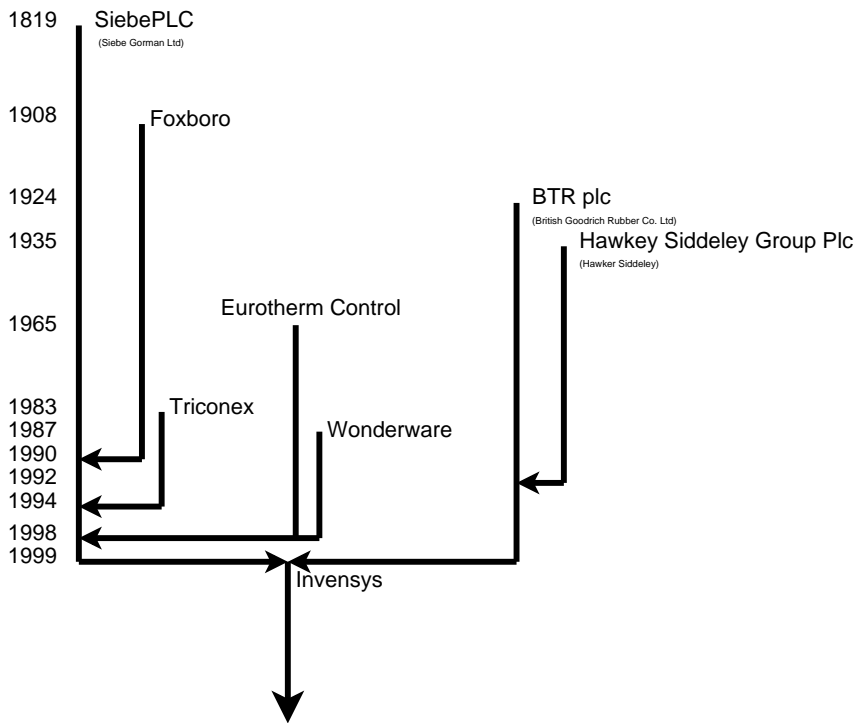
1819 SiebePLC
(Siebe Gorman Ltd)

1908 Foxboro

1924 BTR plc
(British Goodrich Rubber Co. Ltd)

1935 Hawkey Siddeley Group Plc
(Hawker Siddeley)

Eurotherm Control

1965

1983 Triconex
1987 Wonderware
1990
1992
1994
1998
1999

Invensys